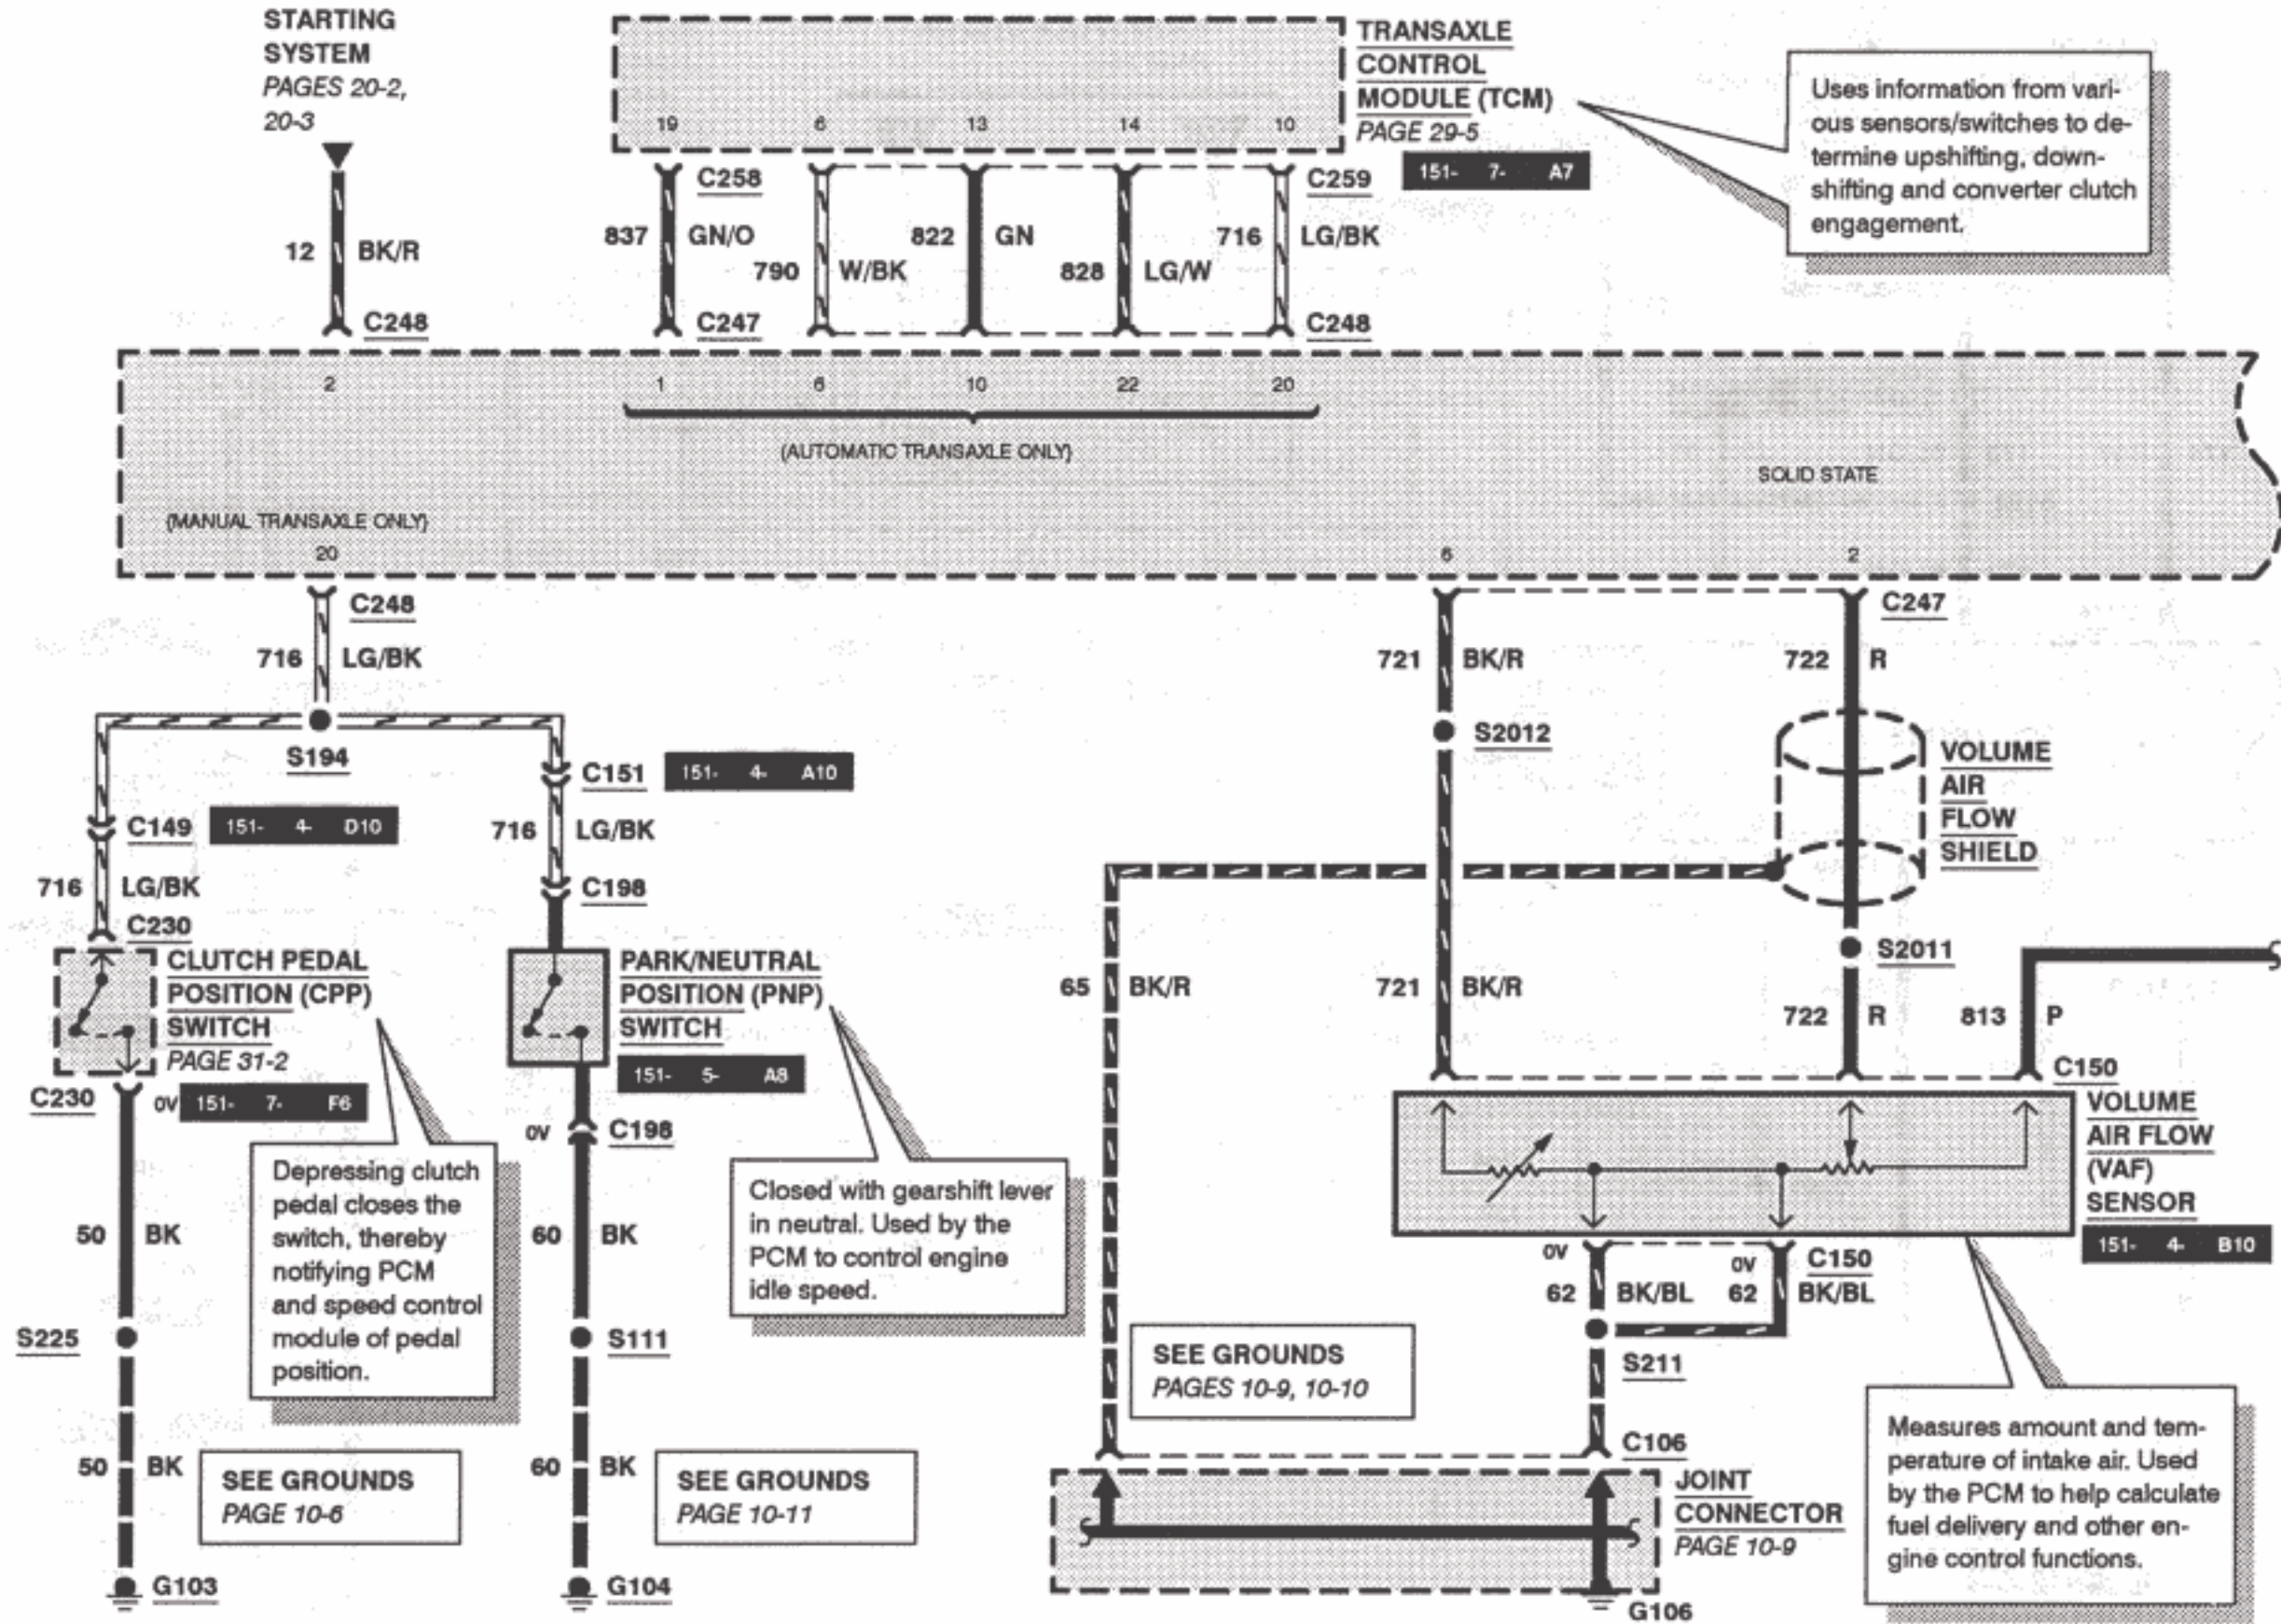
STARTING SYSTEM
PAGES 20-2, 20-3

TRANSAXLE CONTROL MODULE (TCM)
PAGE 29-5

151- 7- A7

Uses information from various sensors/switches to determine upshifting, downshifting and converter clutch engagement.

19 6 13 14 10

C258 C259

837 GN/O 790 W/BK 822 GN 828 LG/W 716 LG/BK

12 BK/R

C248 C247 C248

2 1 6 10 22 20

(AUTOMATIC TRANSAXLE ONLY)

SOLID STATE

(MANUAL TRANSAXLE ONLY)

20 6 2

C248 C247

716 LG/BK

721 BK/R 722 R

S194

S2012

C151 151- 4- A10

VOLUME AIR FLOW SHIELD

C149 151- 4- D10

716 LG/BK

716 LG/BK

C198

C230

CLUTCH PEDAL POSITION (CPP) SWITCH
PAGE 31-2

PARK/NEUTRAL POSITION (PNP) SWITCH

S2011

65 BK/R

721 BK/R

722 R 813 P

C150

151- 5- A8

C230 0V 151- 7- F6

0V C198

VOLUME AIR FLOW (VAF) SENSOR

151- 4- B10

Depressing clutch pedal closes the switch, thereby notifying PCM and speed control module of pedal position.

Closed with gearshift lever in neutral. Used by the PCM to control engine idle speed.

50 BK

60 BK

0V 0V C150

62 BK/BL 62 BK/BL

S225

S111

SEE GROUNDS
PAGES 10-9, 10-10

S211

Measures amount and temperature of intake air. Used by the PCM to help calculate fuel delivery and other engine control functions.

C106

50 BK

60 BK

SEE GROUNDS
PAGE 10-6

SEE GROUNDS
PAGE 10-11

JOINT CONNECTOR
PAGE 10-9

G103 G104 G106